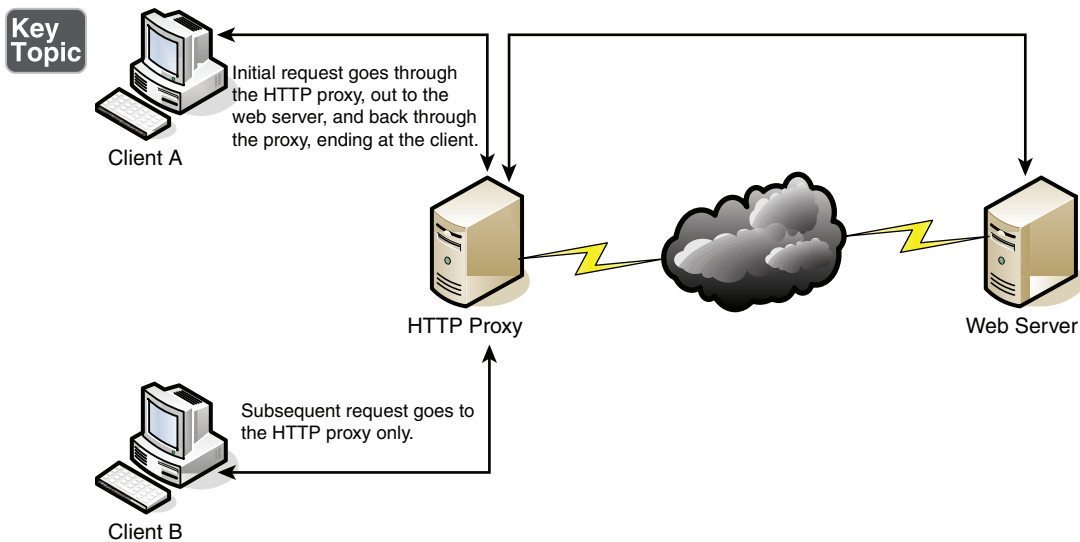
Key Topic

Initial request goes through the HTTP proxy, out to the web server, and back through the proxy, ending at the client.

Client A

HTTP Proxy

Web Server

Subsequent request goes to the HTTP proxy only.

Client B